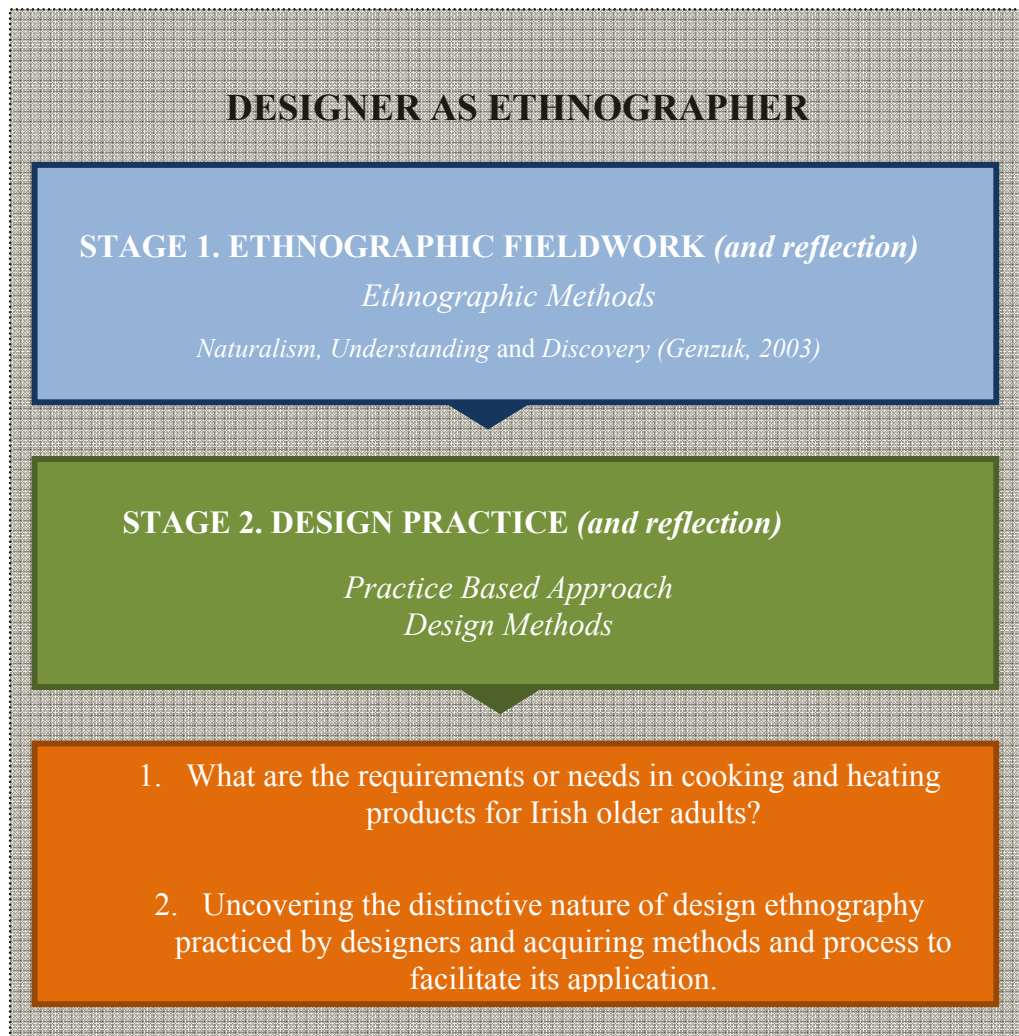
DESIGNER AS ETHNOGRAPHER

STAGE 1. ETHNOGRAPHIC FIELDWORK *(and reflection)*
*Ethnographic Methods*
*Naturalism, Understanding* and *Discovery (Genzuk, 2003)*

STAGE 2. DESIGN PRACTICE *(and reflection)*
*Practice Based Approach*
*Design Methods*

1. What are the requirements or needs in cooking and heating products for Irish older adults?

2. Uncovering the distinctive nature of design ethnography practiced by designers and acquiring methods and process to facilitate its application.